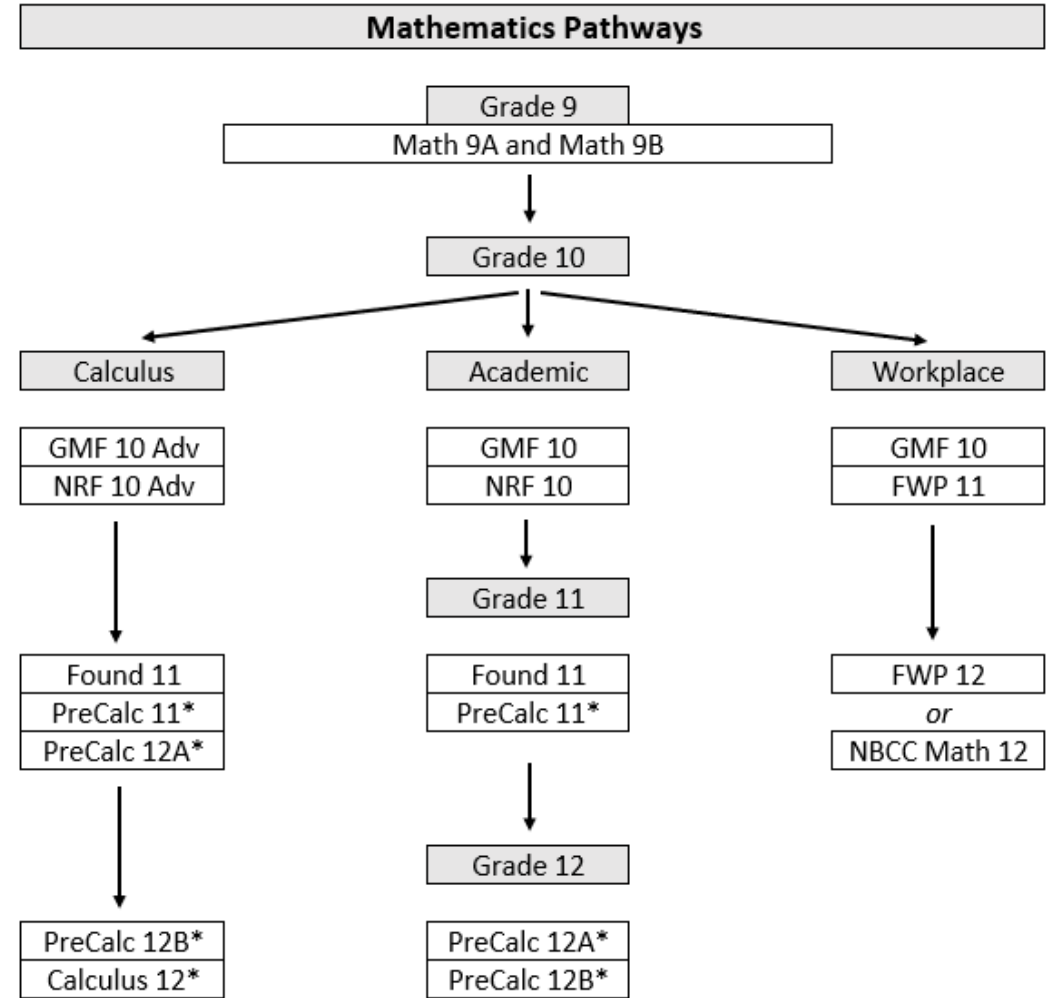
Mathematics Pathways

Grade 9
Math 9A and Math 9B

Grade 10

Calculus

GMF 10 Adv
NRF 10 Adv

Found 11
PreCalc 11*
PreCalc 12A*

PreCalc 12B*
Calculus 12*

Academic

GMF 10
NRF 10

Grade 11

Found 11
PreCalc 11*

Grade 12

PreCalc 12A*
PreCalc 12B*

Workplace

GMF 10
FWP 11

FWP 12
*or*
NBCC Math 12